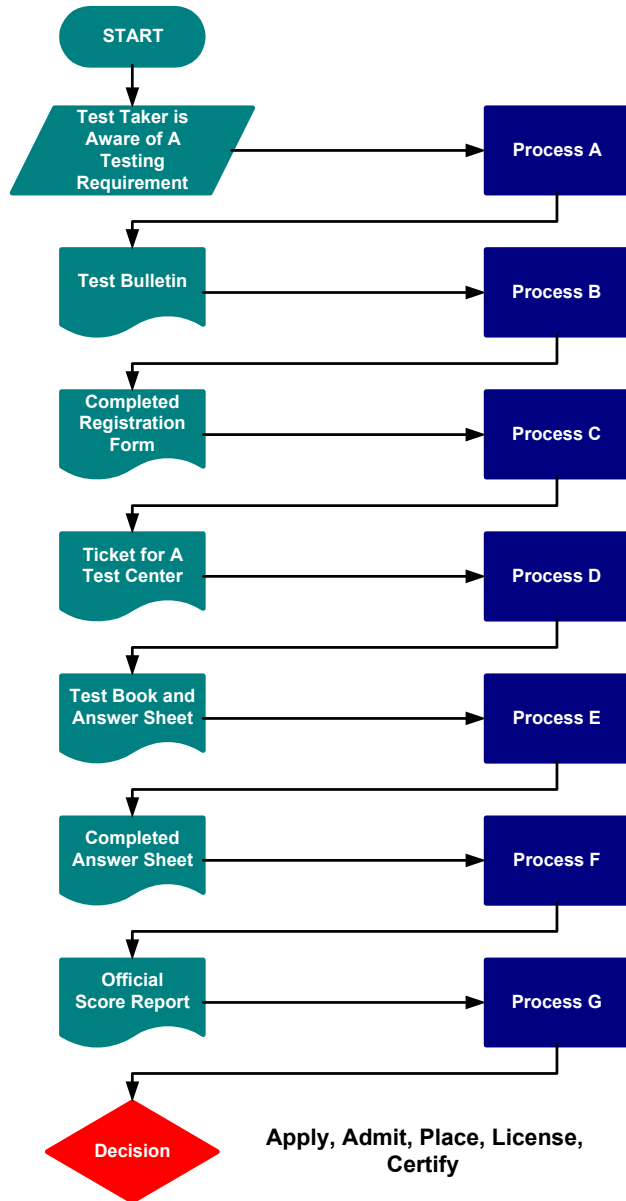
START

Test Taker is Aware of A Testing Requirement

Process A

Test Bulletin

Process B

Completed Registration Form

Process C

Ticket for A Test Center

Process D

Test Book and Answer Sheet

Process E

Completed Answer Sheet

Process F

Official Score Report

Process G

Decision

Apply, Admit, Place, License, Certify